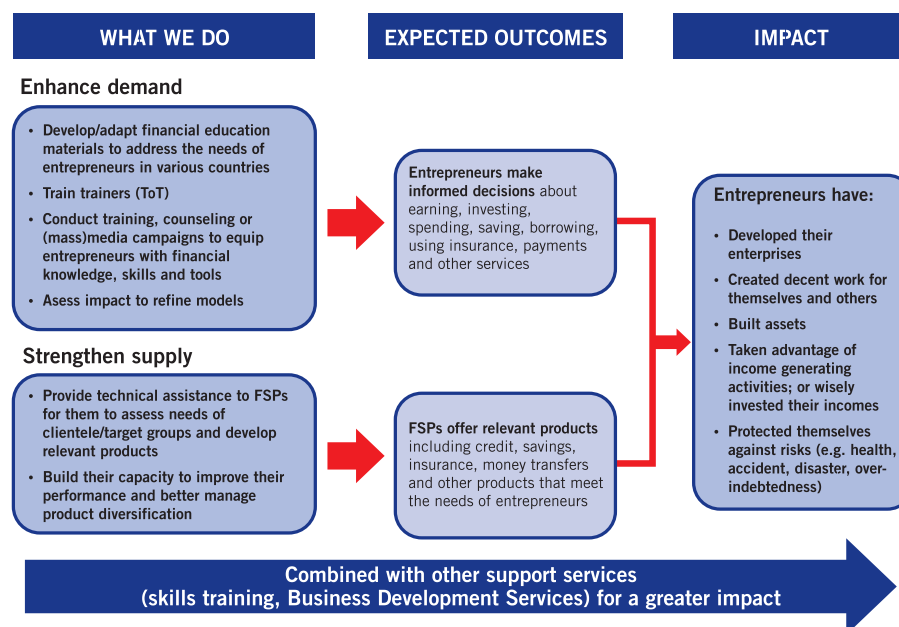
WHAT WE DO

EXPECTED OUTCOMES

IMPACT

Enhance demand

- Develop/adapt financial education materials to address the needs of entrepreneurs in various countries
- Train trainers (ToT)
- Conduct training, counseling or (mass)media campaigns to equip entrepreneurs with financial knowledge, skills and tools
- Asess impact to refine models

Strengthen supply

- Provide technical assistance to FSPs for them to assess needs of clientele/target groups and develop relevant products
- Build their capacity to improve their performance and better manage product diversification

Entrepreneurs make informed decisions about earning, investing, spending, saving, borrowing, using insurance, payments and other services

FSPs offer relevant products including credit, savings, insurance, money transfers and other products that meet the needs of entrepreneurs

Entrepreneurs have:

- Developed their enterprises
- Created decent work for themselves and others
- Built assets
- Taken advantage of income generating activities; or wisely invested their incomes
- Protected themselves against risks (e.g. health, accident, disaster, over-indebtedness)

Combined with other support services (skills training, Business Development Services) for a greater impact